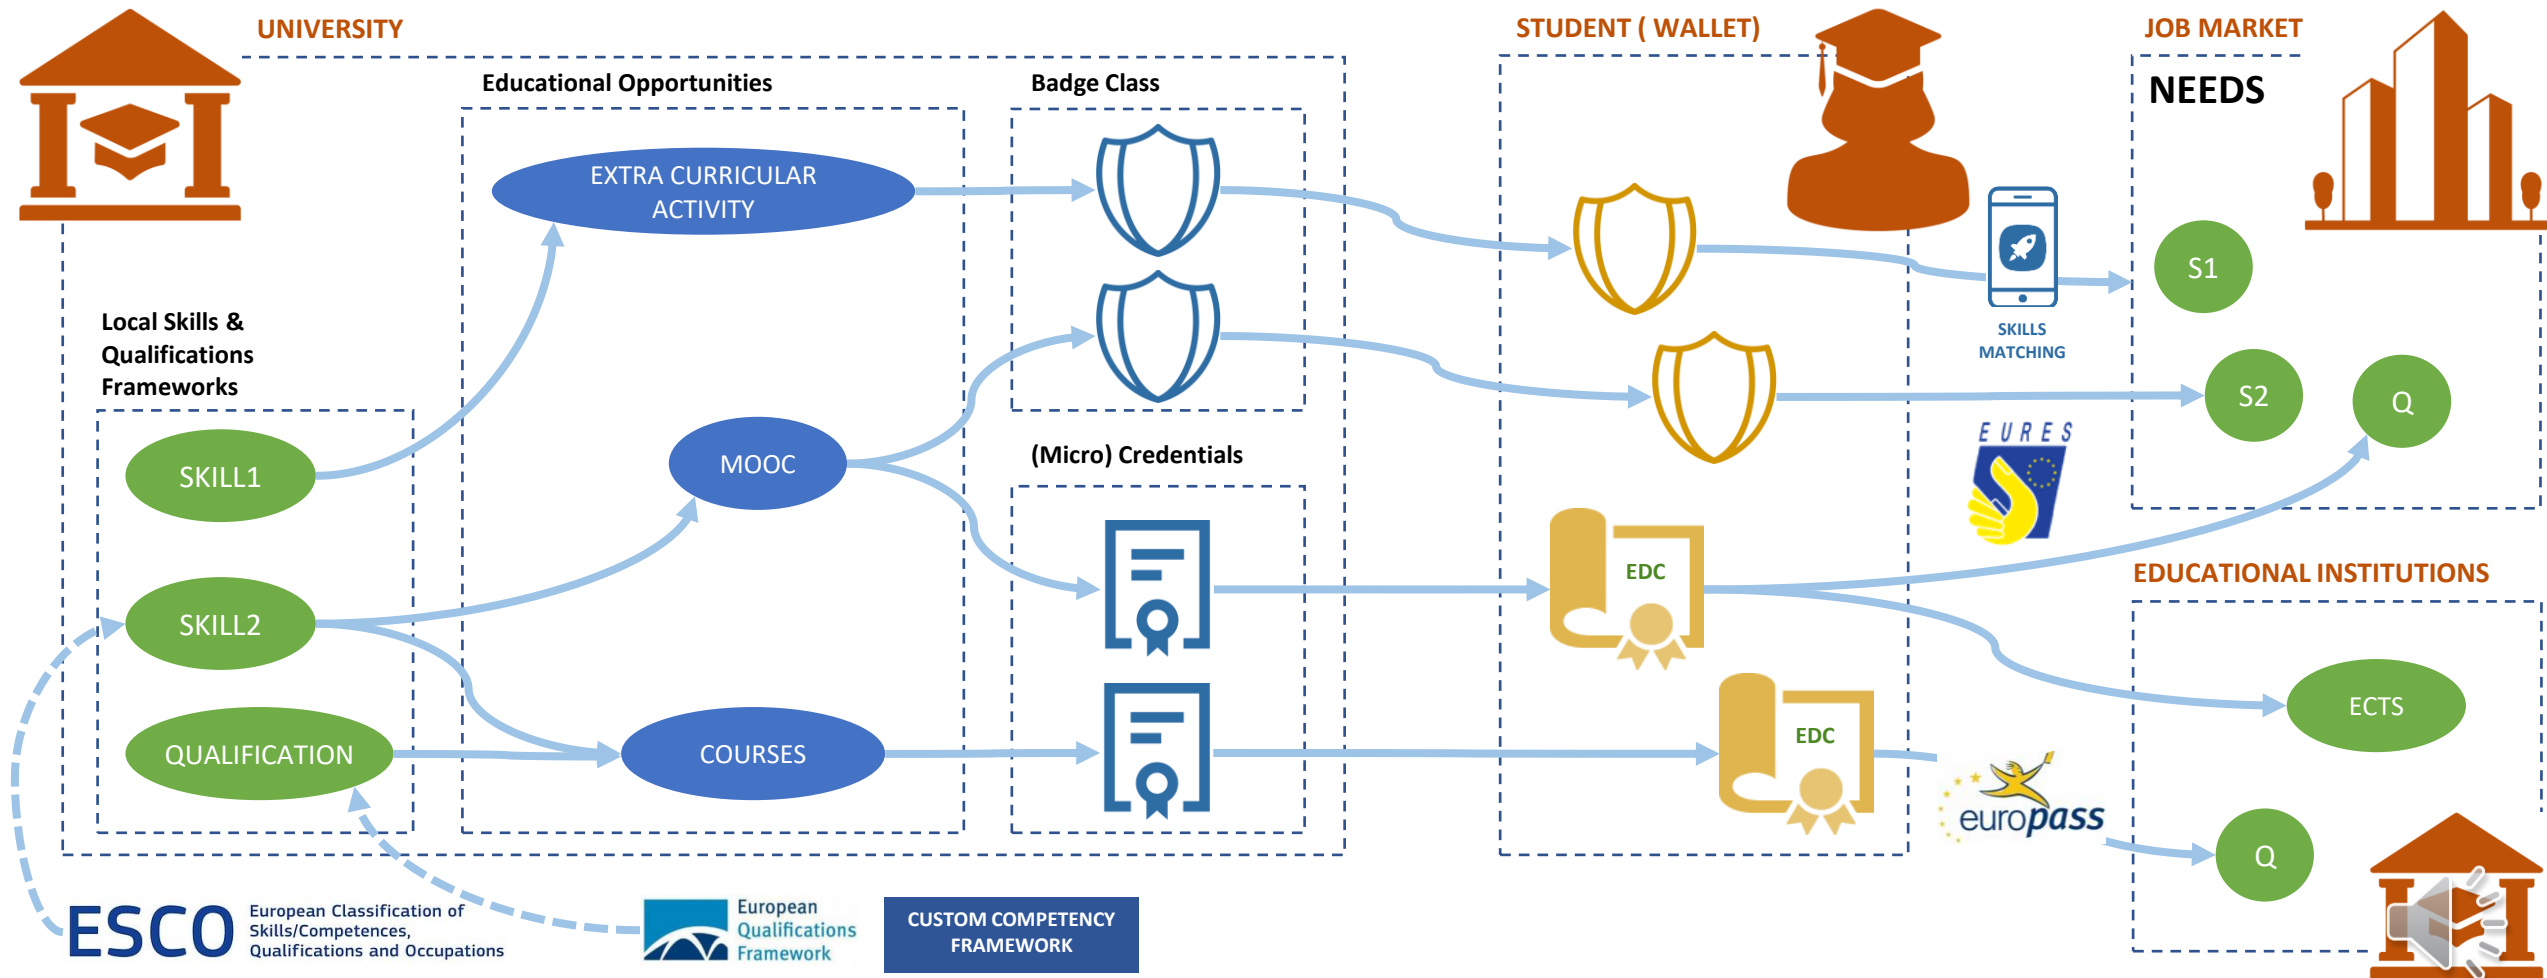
UNIVERSITY

Educational Opportunities

Badge Class

STUDENT ( WALLET)

JOB MARKET

NEEDS

EXTRA CURRICULAR ACTIVITY

Local Skills & Qualifications Frameworks

SKILL1

MOOC

SKILL2

QUALIFICATION

COURSES

(Micro) Credentials

SKILLS MATCHING

S1

S2

Q

EURES

EDC

EDC

EDUCATIONAL INSTITUTIONS

ECTS

europass

Q

ESCO European Classification of Skills/Competences, Qualifications and Occupations

European Qualifications Framework

CUSTOM COMPETENCY FRAMEWORK